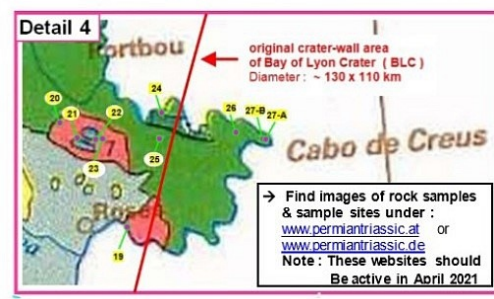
Detail 4

Portbou

original crater-wall area of Bay of Lyon Crater ( BLC )
Diameter : ~ 130 x 110 km

20
21
22
24
26
27-B
27-A
7
25
23
19

Cabo de Creus

Roses

→ Find images of rock samples & sample sites under :
www.permiantriassic.at or
www.permiantriassic.de
Note : These websites should Be active in April 2021